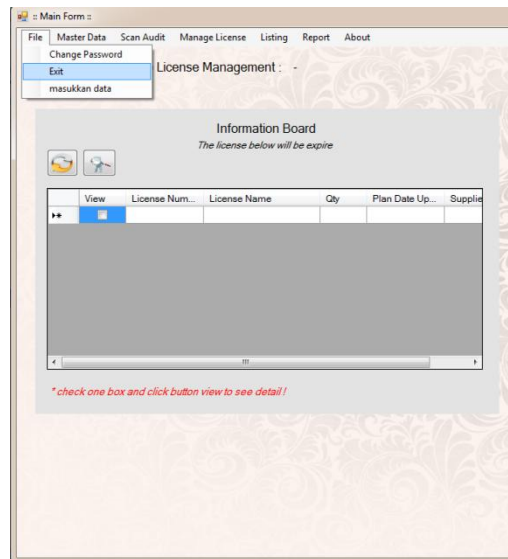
:: Main Form ::

File Master Data Scan Audit Manage License Listing Report About

Change Password
Exit
masukkan data

License Management : -

Information Board
The license below will be expire

| | View | License Num... | License Name | Qty | Plan Date Up... | Supplie |
|---|---|---|---|---|---|---|
| ▸* | | | | | | |

* check one box and click button view to see detail !